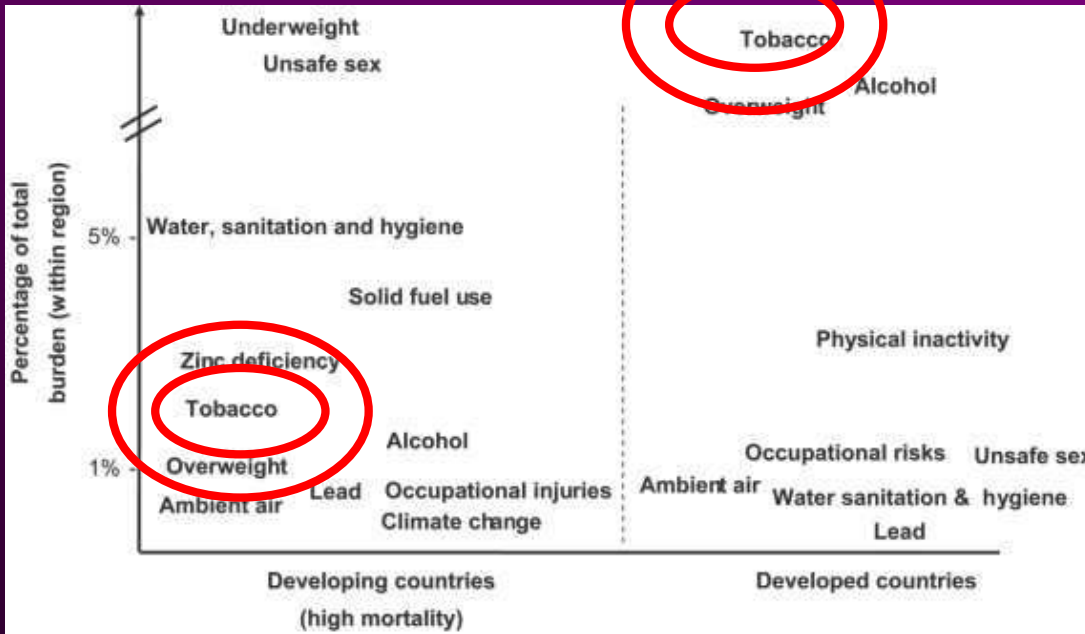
Percentage of total burden (within region)

5%

1%

Underweight

Unsafe sex

Water, sanitation and hygiene

Solid fuel use

Zinc deficiency

Tobacco

Alcohol

Overweight

Ambient air

Lead

Occupational injuries

Climate change

Tobacco

Alcohol

Overweight

Physical inactivity

Occupational risks

Unsafe sex

Ambient air

Water sanitation & hygiene

Lead

Developing countries (high mortality)

Developed countries